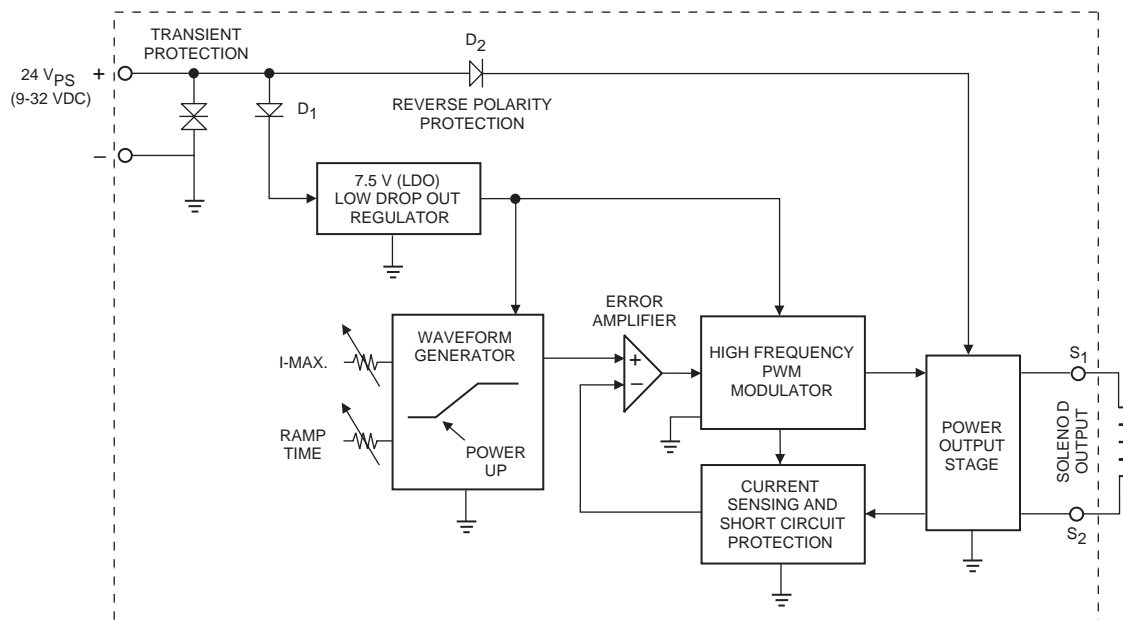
TRANSIENT PROTECTION

24 $V_{PS}$ +
(9-32 VDC)

–

$D_2$

$D_1$

REVERSE POLARITY PROTECTION

7.5 V (LDO) LOW DROP OUT REGULATOR

ERROR AMPLIFIER

I-MAX.

RAMP TIME

WAVEFORM GENERATOR

POWER UP

+

–

HIGH FREQUENCY PWM MODULATOR

CURRENT SENSING AND SHORT CIRCUIT PROTECTION

POWER OUTPUT STAGE

$S_1$

$S_2$

SOLENO D OUTPUT